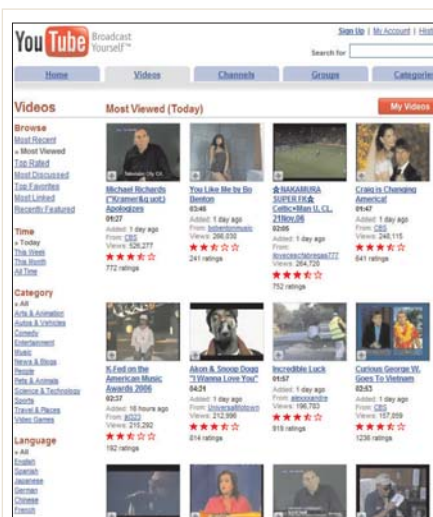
YouTube Broadcast Yourself™

Sign Up | My Account | Hist

Search for

Home | Videos | Channels | Groups | Categories

Videos

Most Viewed (Today)

My Videos

Browse
Most Recent
» Most Viewed
Top Rated
Most Discussed
Top Favorites
Most Linked
Recently Featured

Time
» Today
This Week
This Month
All Time

Category
» All
Arts & Animation
Autos & Vehicles
Comedy
Entertainment
Music
News & Blogs
People
Pets & Animals
Science & Technology
Sports
Travel & Places
Video Games

Language
» All
English
Spanish
Japanese
German
Chinese
French

Michael Richards ("Kramer&q uot;) Apologizes
01:27
Added: 1 day ago
From: CBS
Views: 526,277
772 ratings

You Like Me by Bo Benton
03:46
Added: 1 day ago
From: bobentonmusic
Views: 366,030
241 ratings

★NAKAMURA SUPER FK★ Celtic×Man U. CL. 21Nov.06
02:05
Added: 1 day ago
From: ilovecacctebreas777
Views: 264,720
752 ratings

Craig is Changing America!
01:47
Added: 1 day ago
From: CBS
Views: 248,115
641 ratings

K-Fed on the American Music Awards 2006
02:37
Added: 16 hours ago
From: ac023
Views: 215,292
192 ratings

Akon & Snoop Dogg "I Wanna Love You"
04:24
Added: 1 day ago
From: UniversalMotown
Views: 212,996
814 ratings

Incredible Luck
01:57
Added: 1 day ago
From: alexxandre
Views: 196,783
918 ratings

Curious George W. Goes To Vietnam
02:53
Added: 1 day ago
From: CBS
Views: 157,059
1236 ratings